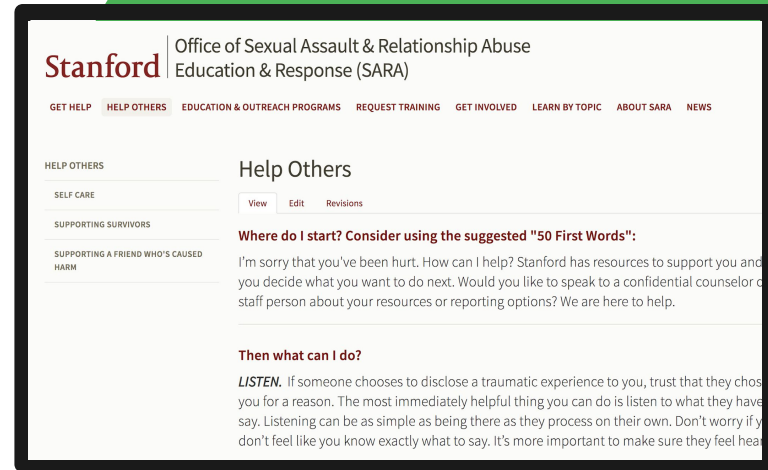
Stanford | Office of Sexual Assault & Relationship Abuse Education & Response (SARA)

GET HELP HELP OTHERS EDUCATION & OUTREACH PROGRAMS REQUEST TRAINING GET INVOLVED LEARN BY TOPIC ABOUT SARA NEWS

HELP OTHERS

SELF CARE

SUPPORTING SURVIVORS

SUPPORTING A FRIEND WHO'S CAUSED HARM

Help Others

View Edit Revisions

Where do I start? Consider using the suggested "50 First Words":

I'm sorry that you've been hurt. How can I help? Stanford has resources to support you and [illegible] you decide what you want to do next. Would you like to speak to a confidential counselor o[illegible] staff person about your resources or reporting options? We are here to help.

Then what can I do?

LISTEN. If someone chooses to disclose a traumatic experience to you, trust that they chos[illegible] you for a reason. The most immediately helpful thing you can do is listen to what they have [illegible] say. Listening can be as simple as being there as they process on their own. Don't worry if y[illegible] don't feel like you know exactly what to say. It's more important to make sure they feel hear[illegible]